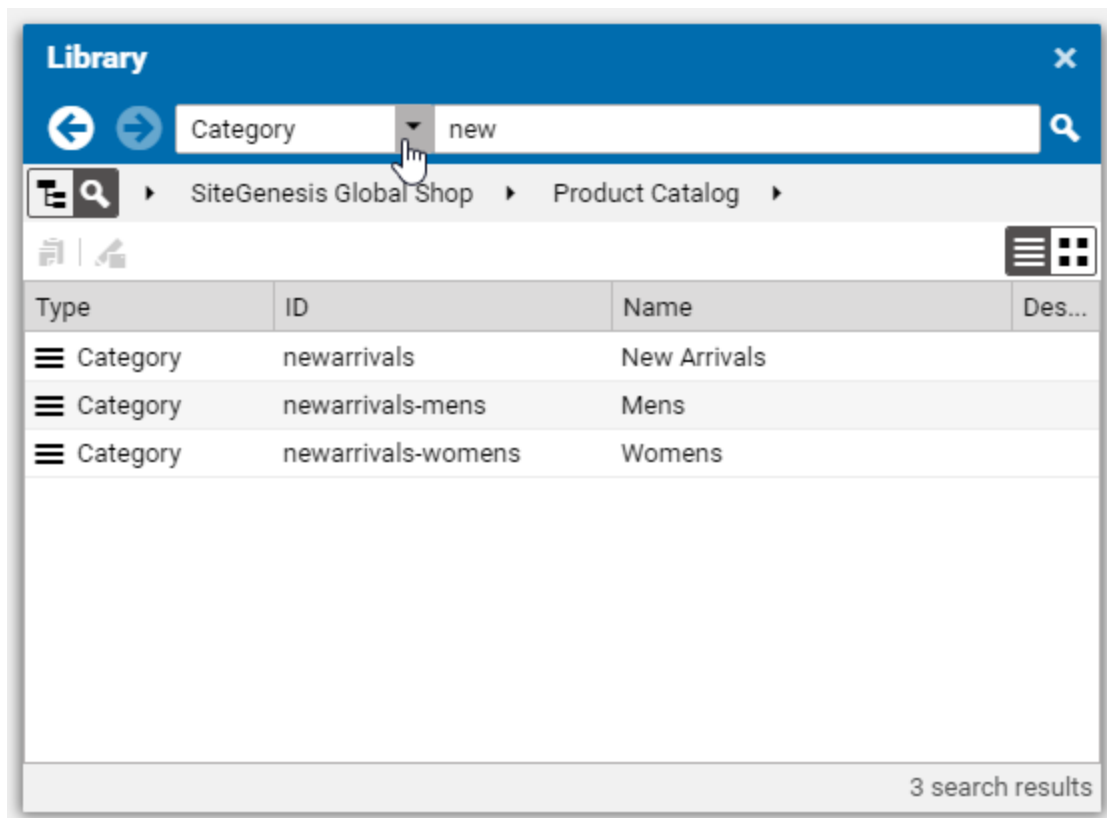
Library

Category new

SiteGenesis Global Shop Product Catalog

| Type | ID | Name | Des... |
|---|---|---|---|
| Category | newarrivals | New Arrivals | |
| Category | newarrivals-mens | Mens | |
| Category | newarrivals-womens | Womens | |

3 search results